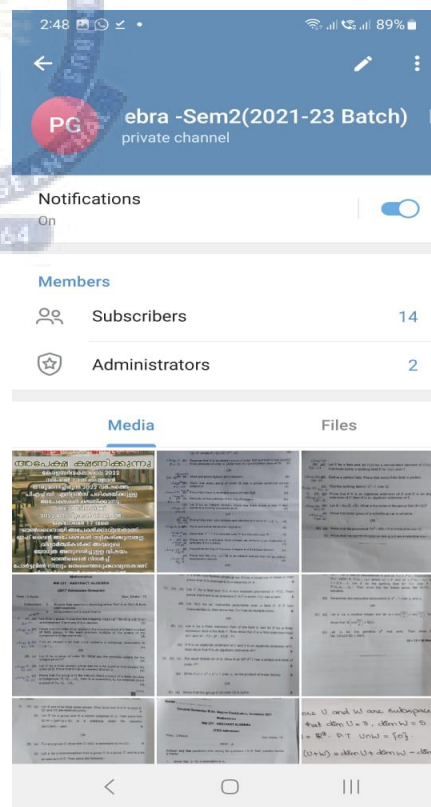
2:48 89%

PG

ebra -Sem2(2021-23 Batch)

private channel

Notifications

On

Members

Subscribers 14

Administrators 2

Media

Files

അപേക്ഷ ക്ഷണിക്കുന്നു

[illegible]

one U and W are subspace
that dim U = 3, dim W = 5
= $\mathbb{R}^8$. P.T $U \cap W = \{0\}$.
$(U+W) = \dim U + \dim W - \dim$